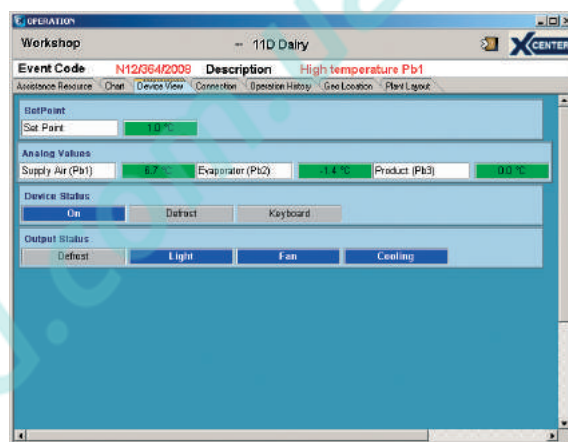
OPERATION

Workshop

- 11D Dairy

XCENTER

Event Code N12/364/2009 Description High temperature Pb1

Assistance Resource | Chart | Device View | Connection | Operation History | Geo Location | Plant Layout

SetPoint

Set Point 1.0 °C

Analog Values

Supply Air (Pb1) 6.7 °C Evaporator (Pb2) -1.4 °C Product (Pb3) 0.0 °C

Device Status

On Defrost Keyboard

Output Status

Defrost Light Fan Cooling